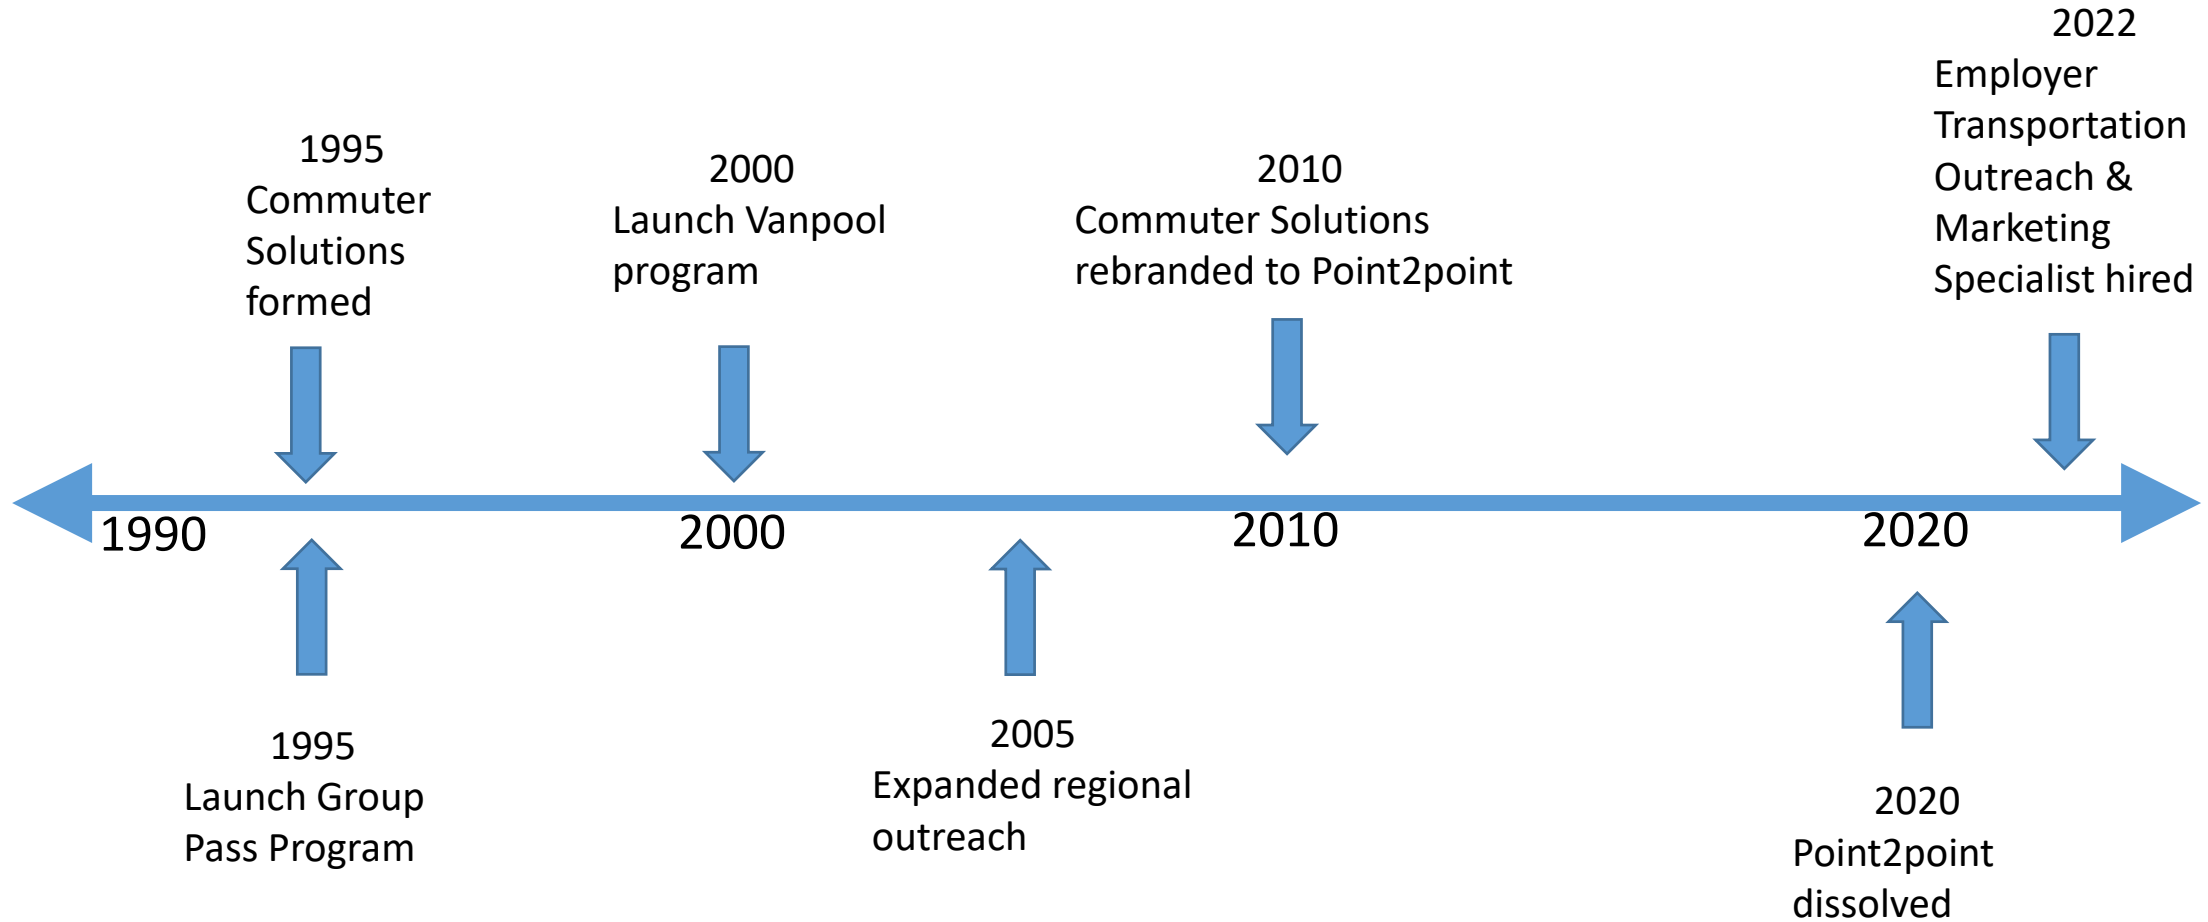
1995
Commuter Solutions formed

2000
Launch Vanpool program

2010
Commuter Solutions rebranded to Point2point

2022
Employer Transportation Outreach & Marketing Specialist hired

1990

2000

2010

2020

1995
Launch Group Pass Program

2005
Expanded regional outreach

2020
Point2point dissolved